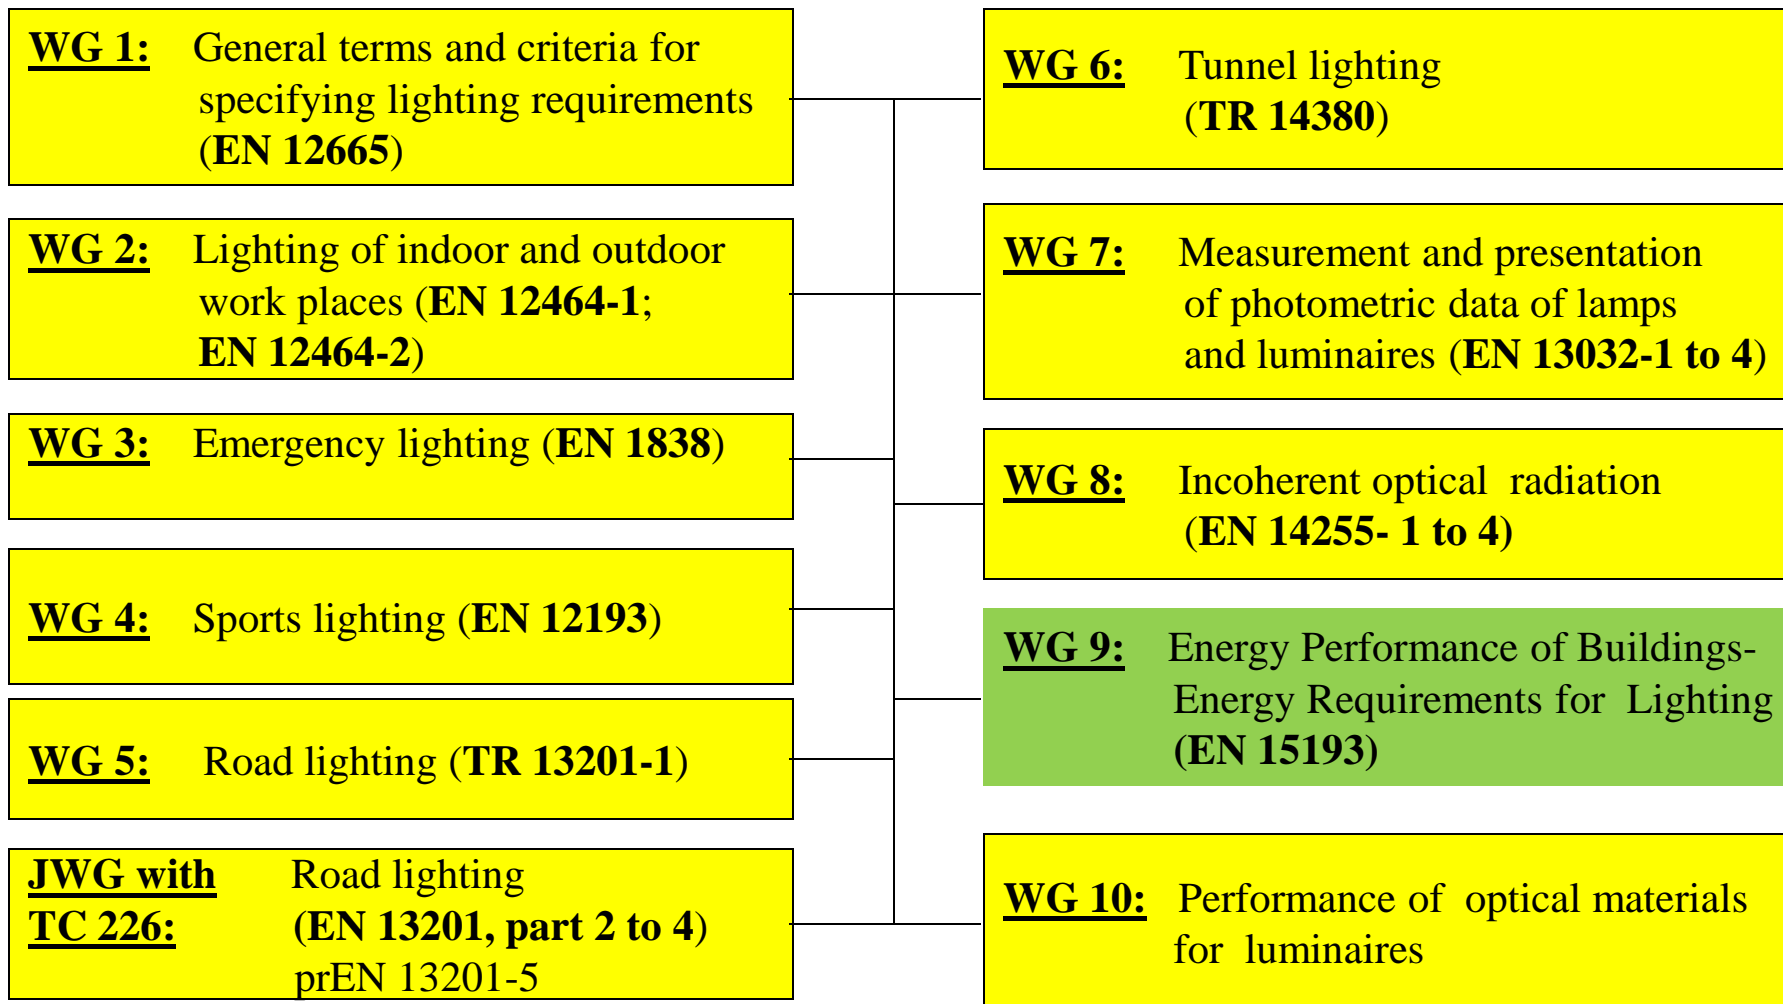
WG 1: General terms and criteria for specifying lighting requirements (EN 12665)

WG 2: Lighting of indoor and outdoor work places (EN 12464-1; EN 12464-2)

WG 3: Emergency lighting (EN 1838)

WG 4: Sports lighting (EN 12193)

WG 5: Road lighting (TR 13201-1)

JWG with TC 226: Road lighting (EN 13201, part 2 to 4) prEN 13201-5

WG 6: Tunnel lighting (TR 14380)

WG 7: Measurement and presentation of photometric data of lamps and luminaires (EN 13032-1 to 4)

WG 8: Incoherent optical radiation (EN 14255- 1 to 4)

WG 9: Energy Performance of Buildings- Energy Requirements for Lighting (EN 15193)

WG 10: Performance of optical materials for luminaires